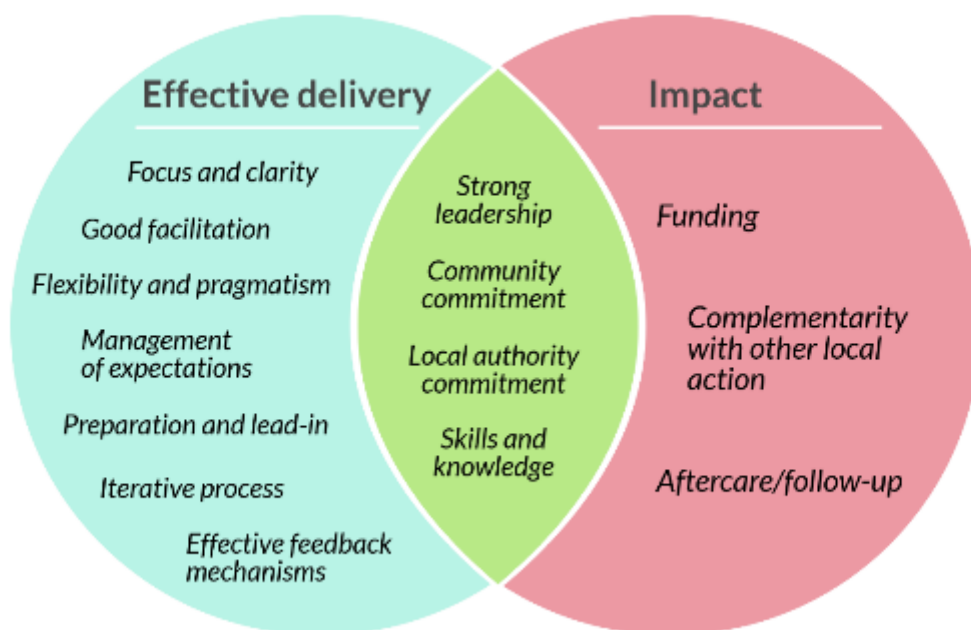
Effective delivery

Focus and clarity

Good facilitation

Flexibility and pragmatism

Management of expectations

Preparation and lead-in

Iterative process

Effective feedback mechanisms

Strong leadership

Community commitment

Local authority commitment

Skills and knowledge

Impact

Funding

Complementarity with other local action

Aftercare/follow-up